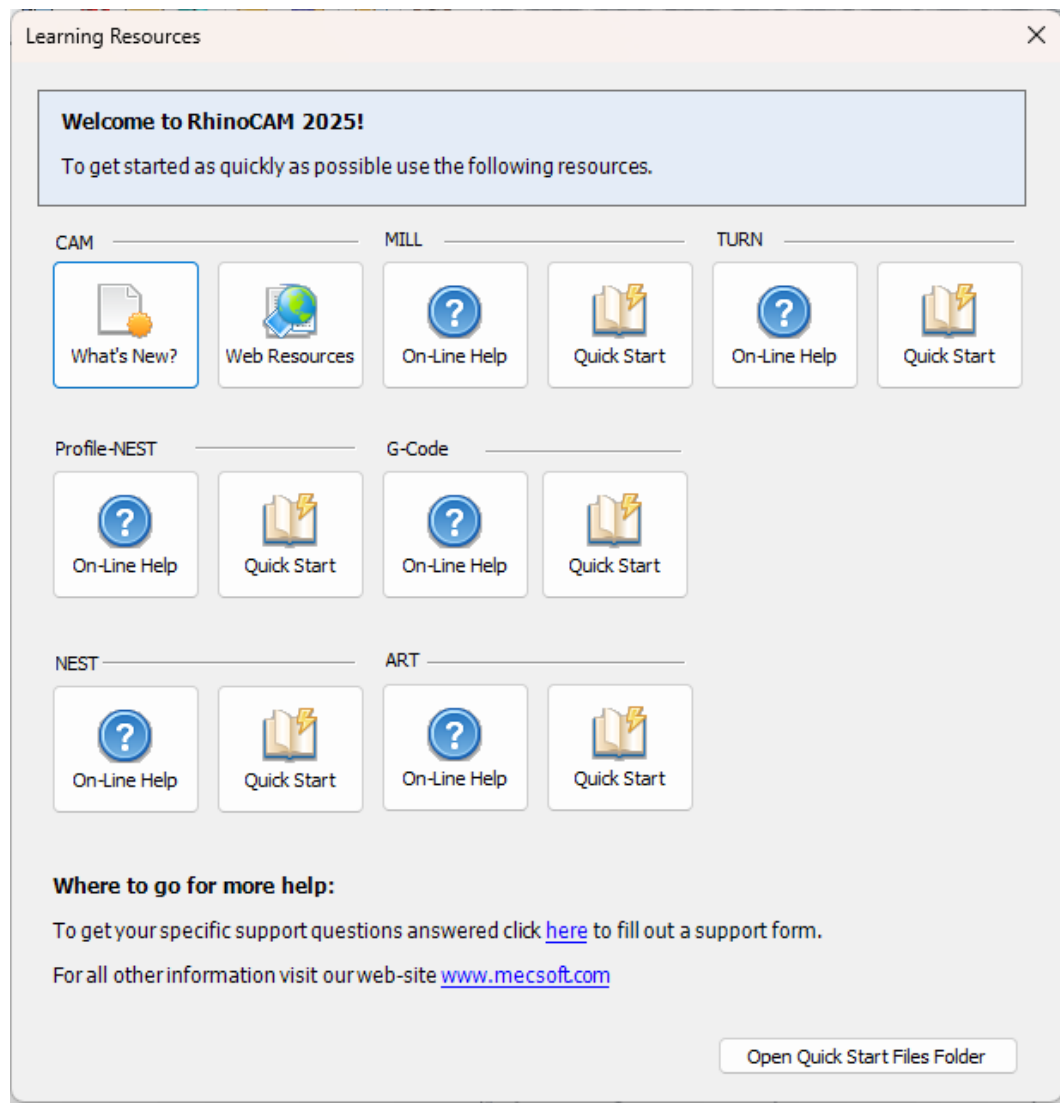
Learning Resources

Welcome to RhinoCAM 2025!

To get started as quickly as possible use the following resources.

CAM

What's New?

Web Resources

MILL

On-Line Help

Quick Start

TURN

On-Line Help

Quick Start

Profile-NEST

On-Line Help

Quick Start

G-Code

On-Line Help

Quick Start

NEST

On-Line Help

Quick Start

ART

On-Line Help

Quick Start

Where to go for more help:

To get your specific support questions answered click here to fill out a support form.

For all other information visit our web-site www.mecsoft.com

Open Quick Start Files Folder